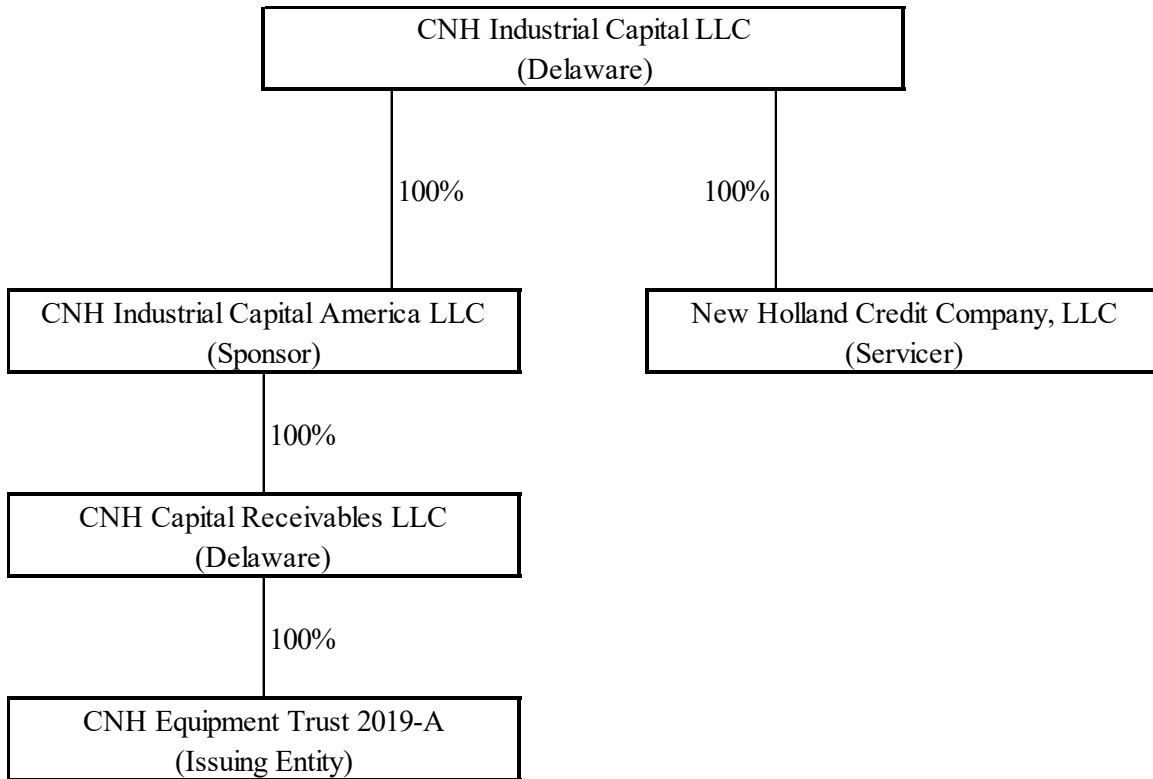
CNH Industrial Capital LLC
(Delaware)

100%

100%

CNH Industrial Capital America LLC
(Sponsor)

New Holland Credit Company, LLC
(Servicer)

100%

CNH Capital Receivables LLC
(Delaware)

100%

CNH Equipment Trust 2019-A
(Issuing Entity)